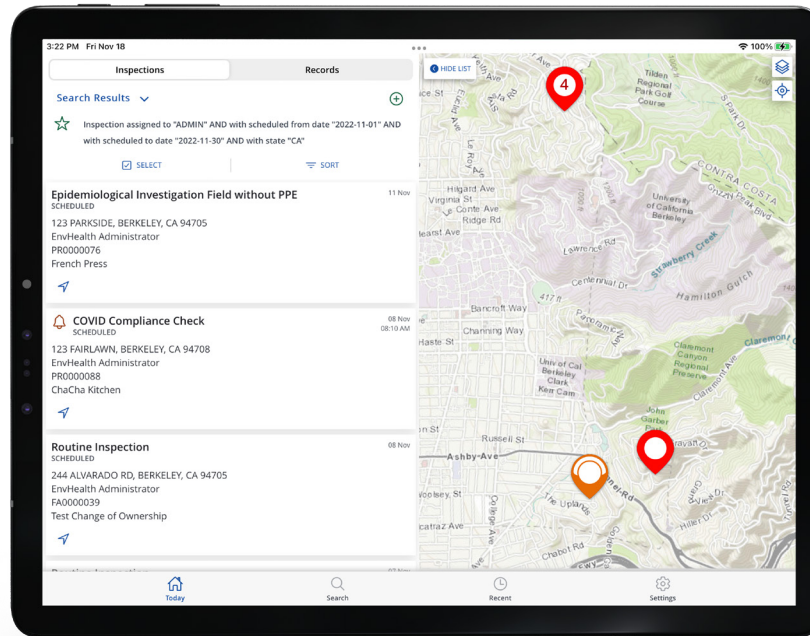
3:22 PM Fri Nov 18

100%

Inspections

Records

Search Results

Inspection assigned to "ADMIN" AND with scheduled from date "2022-11-01" AND with scheduled to date "2022-11-30" AND with state "CA"

SELECT

SORT

Epidemiological Investigation Field without PPE
SCHEDULED
11 Nov
123 PARKSIDE, BERKELEY, CA 94705
EnvHealth Administrator
PR0000076
French Press

COVID Compliance Check
SCHEDULED
08 Nov
08:10 AM
123 FAIRLAWN, BERKELEY, CA 94708
EnvHealth Administrator
PR0000088
ChaCha Kitchen

Routine Inspection
SCHEDULED
08 Nov
244 ALVARADO RD, BERKELEY, CA 94705
EnvHealth Administrator
FA0000039
Test Change of Ownership

HIDE LIST

4

Tilden Regional Park Golf Course

Euclid Ave

Le Roy Ave

Hilgard Ave

Virginia St

Le Conte Ave

Ridge Rd

Hearst Ave

University of California Berkeley

Lawrence Rd

Strawberry Creek

Centennial Dr

Hamilton Gulch

CONTRA COSTA

Bancroft Way

Channing Way

Haste St

Panoramic Way

Claremont Canyon Regional Preserve

Univ of Cal Berkeley Clark Kerr Cam

John Garber Park

Russell St

Ashby Ave

Woolsey St

The Uplands

Alcatraz Ave

Chabot Rd

College Ave

Tunnel Rd

Grizzly Peak Blvd

Claremont

Today

Search

Recent

Settings